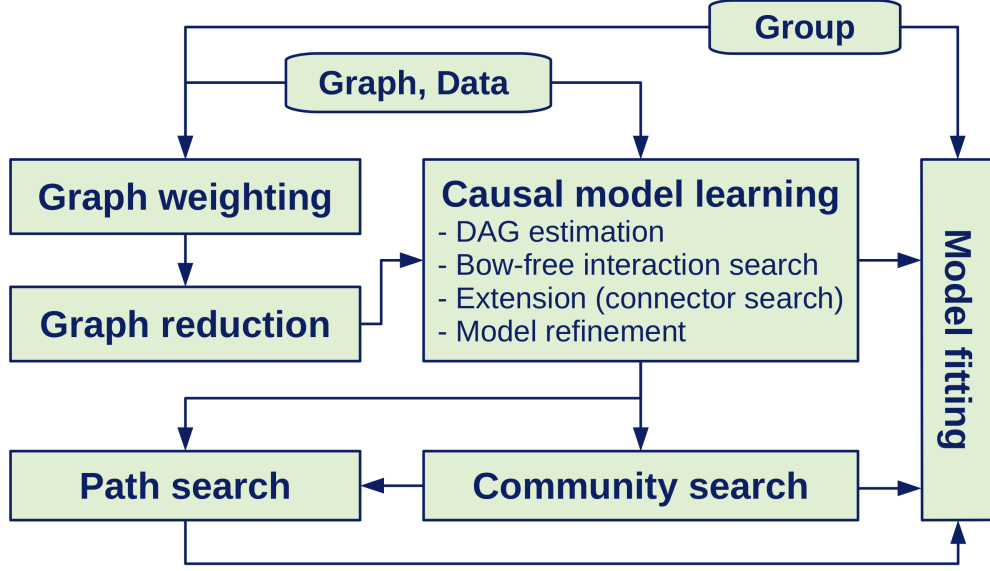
Group

Graph, Data

Graph weighting

Graph reduction

Causal model learning
- DAG estimation
- Bow-free interaction search
- Extension (connector search)
- Model refinement

Model fitting

Path search

Community search